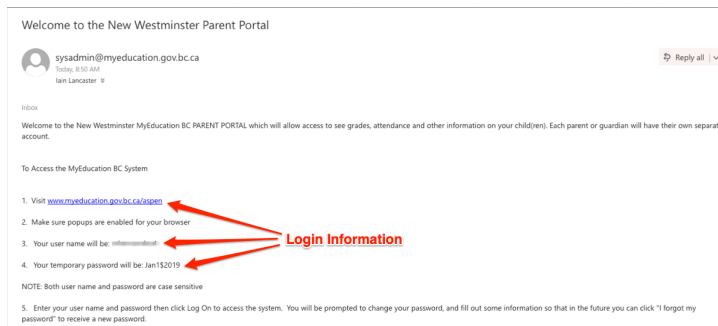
Welcome to the New Westminster Parent Portal

sysadmin@myeducation.gov.bc.ca
Today, 8:50 AM
Iain Lancaster

Reply all

Inbox

Welcome to the New Westminster MyEducation BC PARENT PORTAL which will allow access to see grades, attendance and other information on your child(ren). Each parent or guardian will have their own separat account.

To Access the MyEducation BC System

1. Visit www.myeducation.gov.bc.ca/aspen

2. Make sure popups are enabled for your browser

3. Your user name will be: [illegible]

Login Information

4. Your temporary password will be: Jan1$2019

NOTE: Both user name and password are case sensitive

5. Enter your user name and password then click Log On to access the system. You will be prompted to change your password, and fill out some information so that in the future you can click "I forgot my password" to receive a new password.